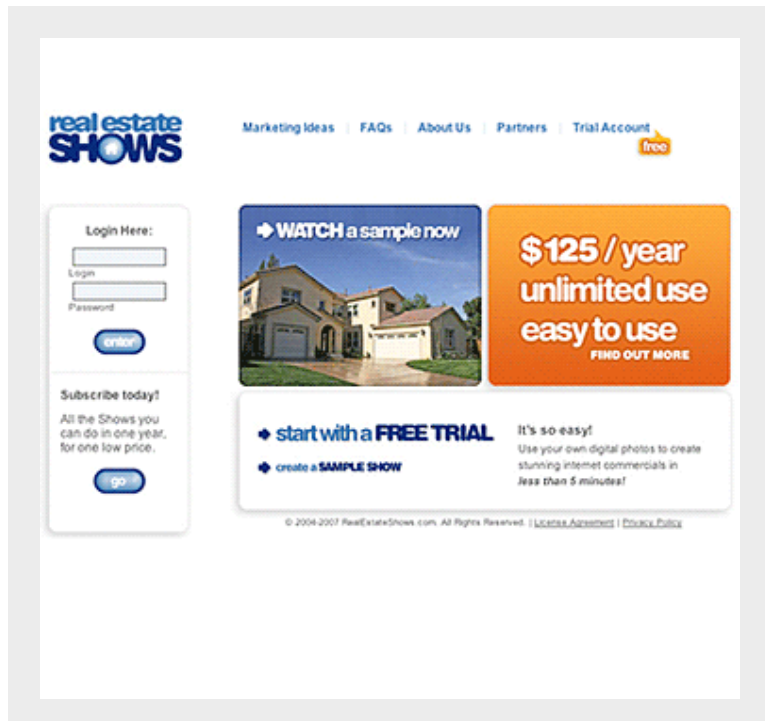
real estate SHOWS

Marketing Ideas | FAQs | About Us | Partners | Trial Account free

Login Here:

Login

Password

enter

Subscribe today!

All the Shows you can do in one year, for one low price.

go

WATCH a sample now

$125 / year unlimited use easy to use

FIND OUT MORE

start with a FREE TRIAL

create a SAMPLE SHOW

It's so easy!

Use your own digital photos to create stunning internet commercials in less than 5 minutes!

© 2004-2007 RealEstateShows.com. All Rights Reserved. | License Agreement | Privacy Policy